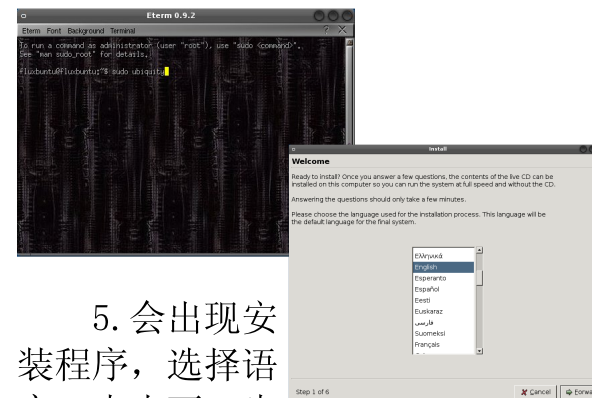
Eterm 0.9.2

Eterm Font Background Terminal

To run a command as administrator (user "root"), use "sudo <command>". See "man sudo_root" for details.

fluxbuntu@fluxbuntu:~$ sudo ubiquity

Install

Welcome

Ready to install? Once you answer a few questions, the contents of the live CD can be installed on this computer so you can run the system at full speed and without the CD.

Answering the questions should only take a few minutes.

Please choose the language used for the installation process. This language will be the default language for the final system.

Ελληνικά
English
Esperanto
Español
Eesti
Euskaraz
فارسی
Suomeksi
Français

Step 1 of 6

Cancel

Forw

5. 会出现安装程序，选择语